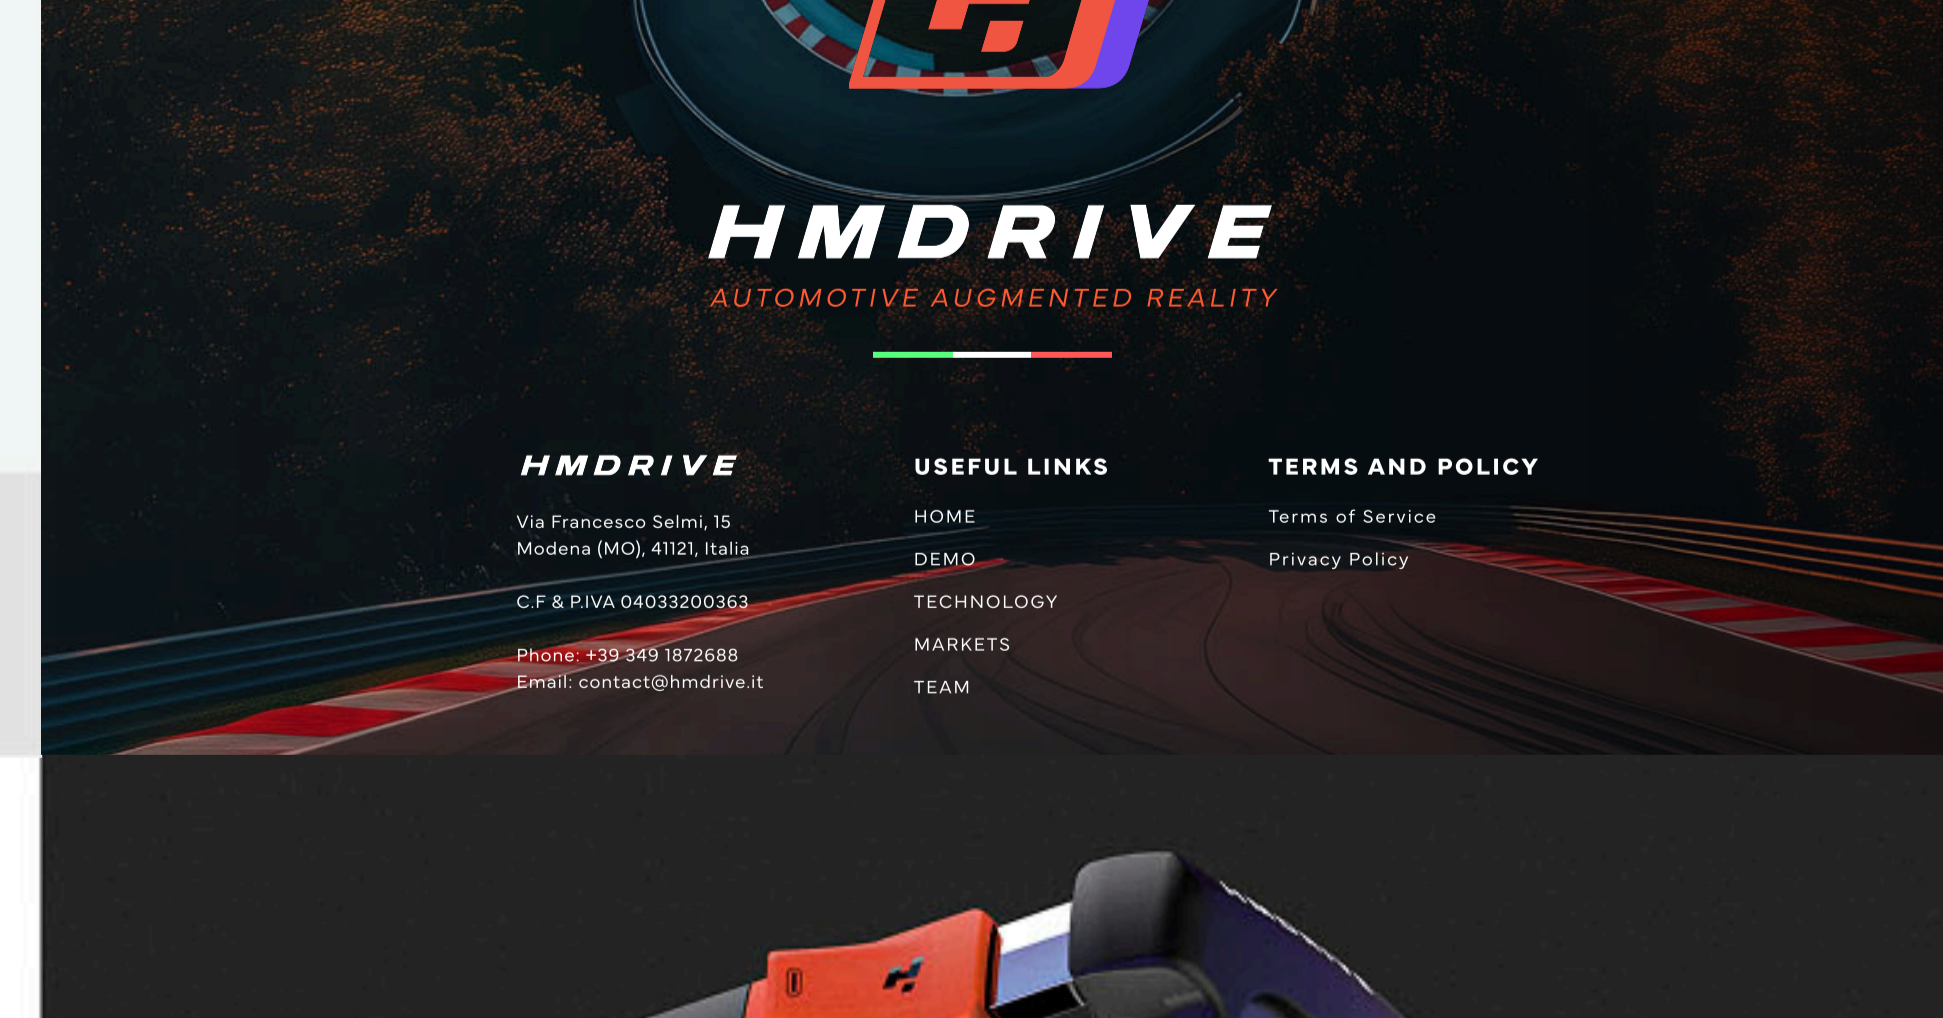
HMDRIVE
AUTOMOTIVE AUGMENTED REALITY

HMDRIVE

Via Francesco Selmi, 15
Modena (MO), 41121, Italia

C.F & P.IVA 04033200363

Phone: +39 349 1872688
Email: contact@hmdrive.it

USEFUL LINKS

HOME

DEMO

TECHNOLOGY

MARKETS

TEAM

TERMS AND POLICY

Terms of Service

Privacy Policy